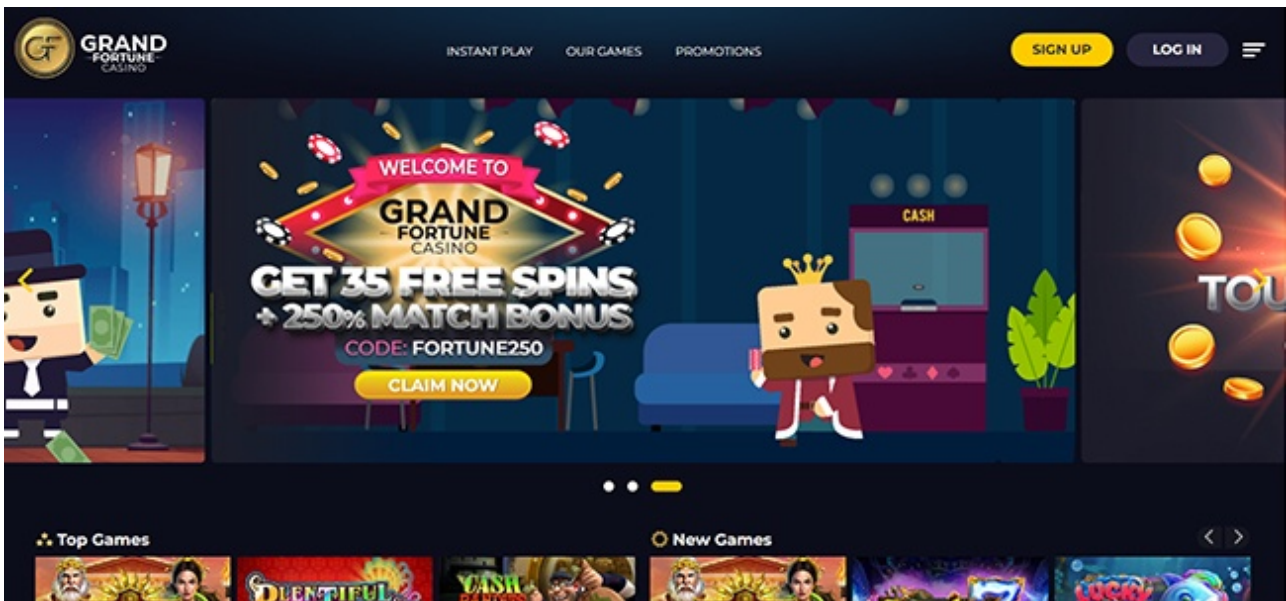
GF GRAND FORTUNE CASINO

INSTANT PLAY OUR GAMES PROMOTIONS

SIGN UP LOG IN

WELCOME TO GRAND FORTUNE CASINO

GET 35 FREE SPINS + 250% MATCH BONUS

CODE: FORTUNE250

CLAIM NOW

CASH

TOU

Top Games

New Games

PLENTIFUL

CASH BANDITS

LUCKY